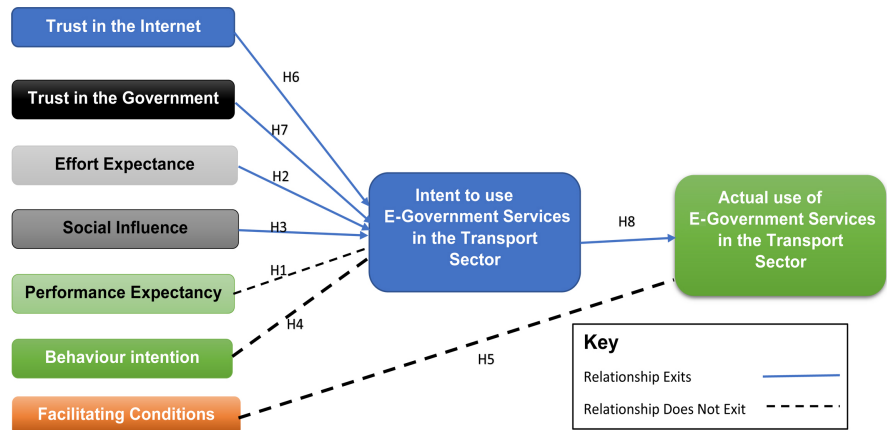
Trust in the Internet

Trust in the Government

Effort Expectance

Social Influence

Performance Expectancy

Behaviour intention

Facilitating Conditions

H6

H7

H2

H3

H1

H4

H5

Intent to use E-Government Services in the Transport Sector

H8

Actual use of E-Government Services in the Transport Sector

Key

Relationship Exits

Relationship Does Not Exit